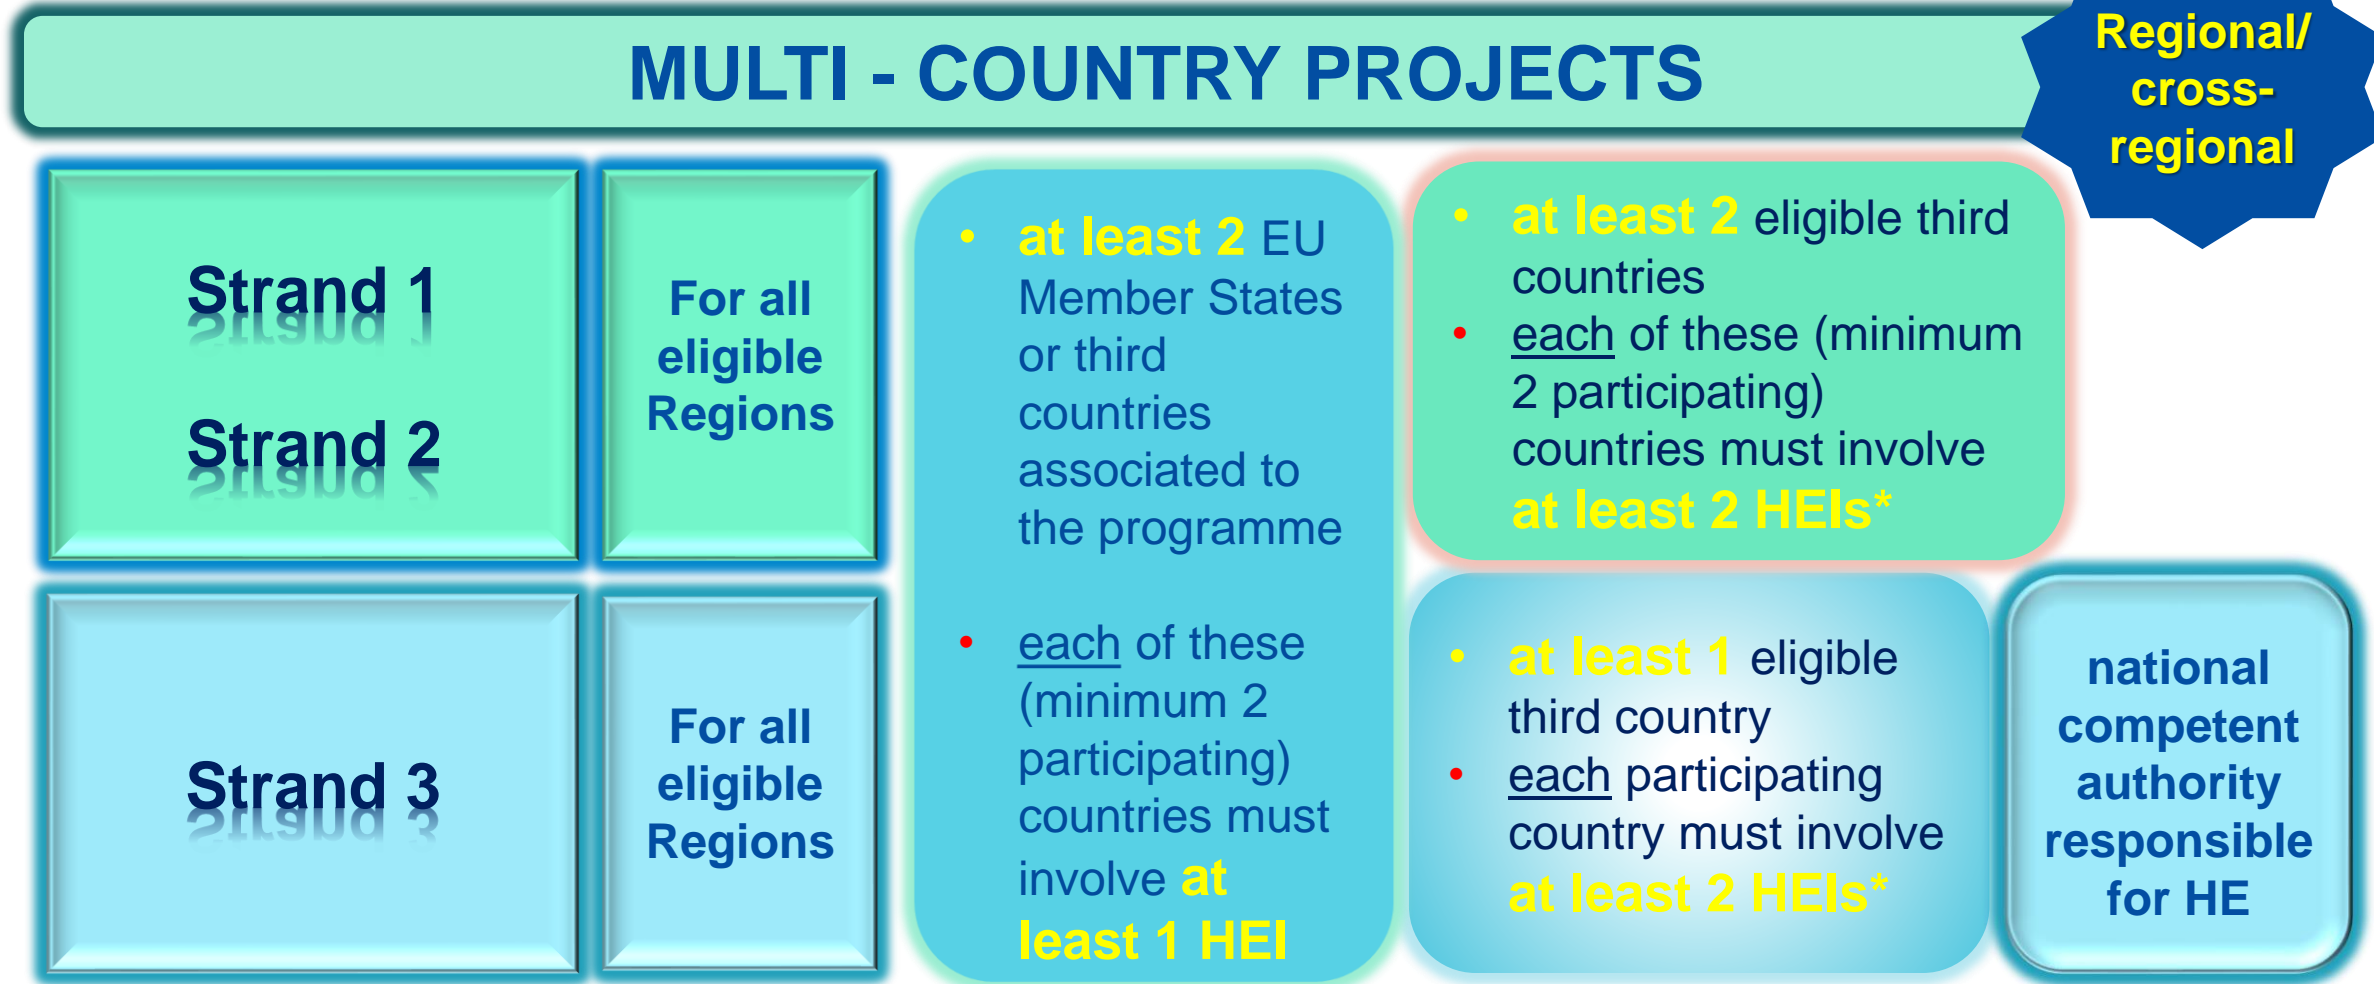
MULTI - COUNTRY PROJECTS

Regional/ cross-regional

Strand 1

Strand 2

For all eligible Regions

Strand 3

For all eligible Regions

- at least 2 EU Member States or third countries associated to the programme
- each of these (minimum 2 participating) countries must involve at least 1 HEI

- at least 2 eligible third countries
- each of these (minimum 2 participating) countries must involve at least 2 HEIs*

- at least 1 eligible third country
- each participating country must involve at least 2 HEIs*

national competent authority responsible for HE